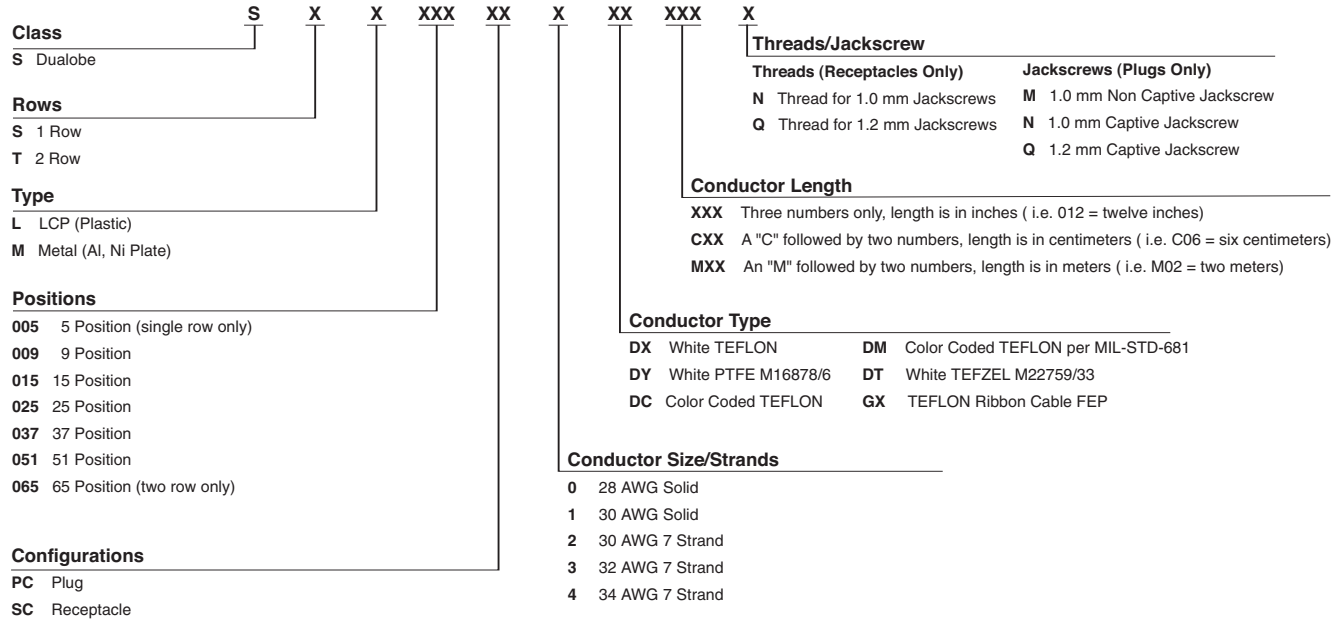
S X X XXX XX X XX XXX X

**Class**
S Dualobe

**Rows**
S 1 Row
T 2 Row

**Type**
L LCP (Plastic)
M Metal (Al, Ni Plate)

**Positions**
005 5 Position (single row only)
009 9 Position
015 15 Position
025 25 Position
037 37 Position
051 51 Position
065 65 Position (two row only)

**Configurations**
PC Plug
SC Receptacle

**Threads/Jackscrew**

**Threads (Receptacles Only)**
N Thread for 1.0 mm Jackscrews
Q Thread for 1.2 mm Jackscrews

**Jackscrews (Plugs Only)**
M 1.0 mm Non Captive Jackscrew
N 1.0 mm Captive Jackscrew
Q 1.2 mm Captive Jackscrew

**Conductor Length**
XXX Three numbers only, length is in inches ( i.e. 012 = twelve inches)
CXX A "C" followed by two numbers, length is in centimeters ( i.e. C06 = six centimeters)
MXX An "M" followed by two numbers, length is in meters ( i.e. M02 = two meters)

**Conductor Type**
DX White TEFLON
DY White PTFE M16878/6
DC Color Coded TEFLON
DM Color Coded TEFLON per MIL-STD-681
DT White TEFZEL M22759/33
GX TEFLON Ribbon Cable FEP

**Conductor Size/Strands**
0 28 AWG Solid
1 30 AWG Solid
2 30 AWG 7 Strand
3 32 AWG 7 Strand
4 34 AWG 7 Strand